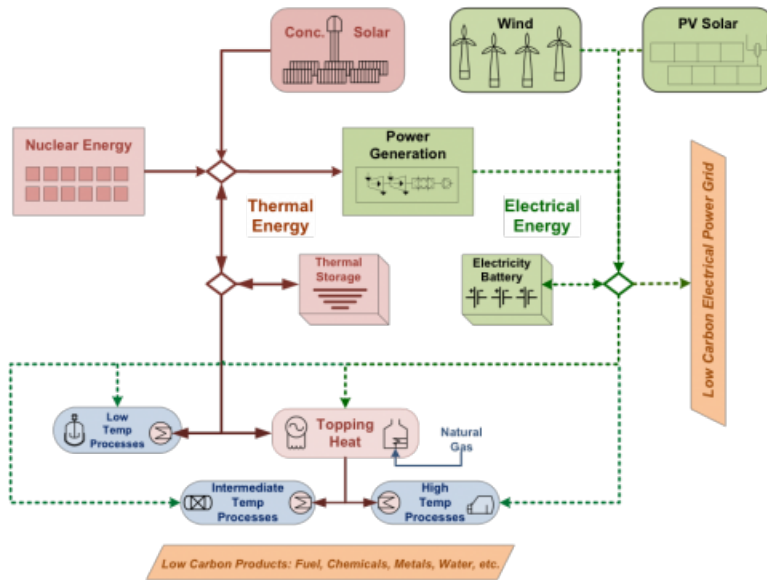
Conc. Solar

Wind

PV Solar

Nuclear Energy

Power Generation

Thermal Energy

Electrical Energy

Low Carbon Electrical Power Grid

Thermal Storage

Electricity Battery

Low Temp Processes

Topping Heat

Natural Gas

Intermediate Temp Processes

High Temp Processes

Low Carbon Products: Fuel, Chemicals, Metals, Water, etc.